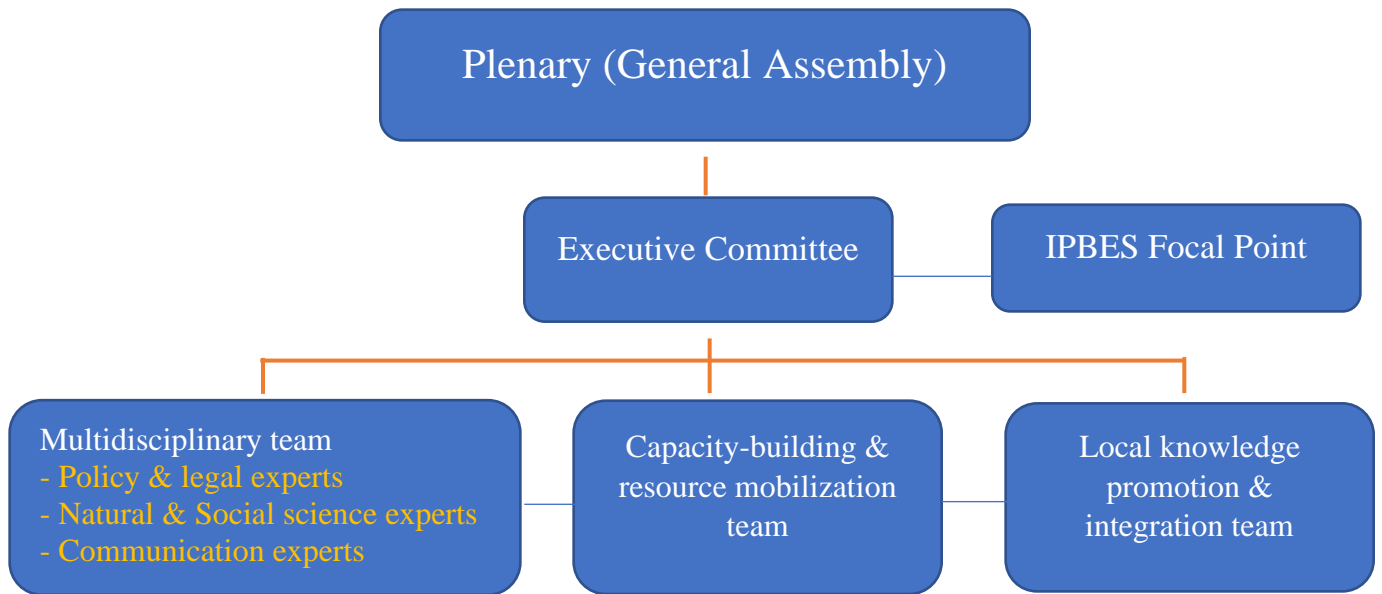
Plenary (General Assembly)

Executive Committee

IPBES Focal Point

Multidisciplinary team
- Policy & legal experts
- Natural & Social science experts
- Communication experts

Capacity-building & resource mobilization team

Local knowledge promotion & integration team